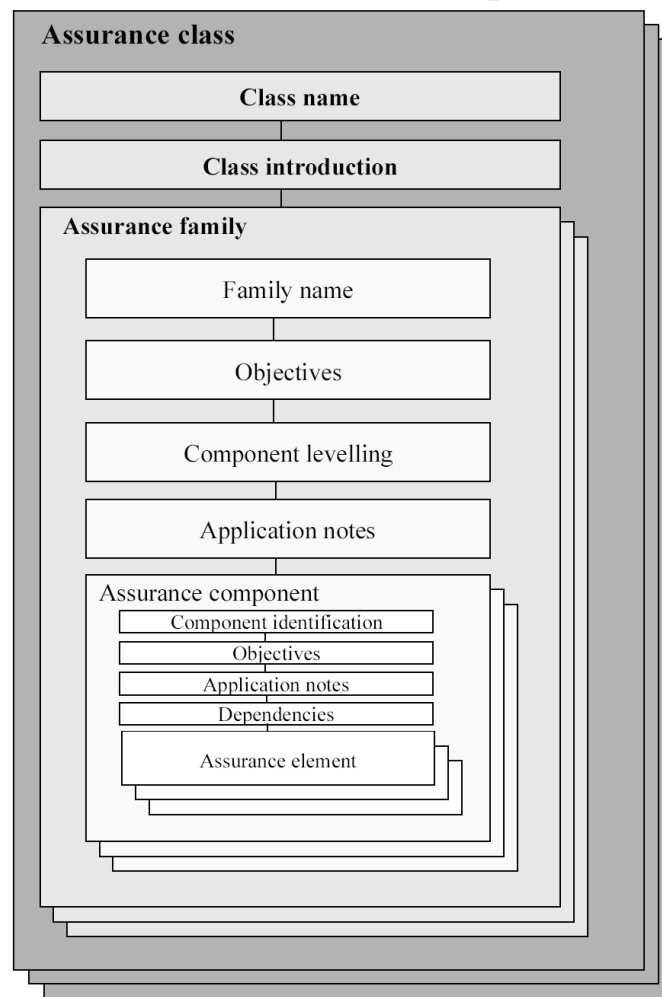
Assurance class

Class name

Class introduction

Assurance family

Family name

Objectives

Component levelling

Application notes

Assurance component

Component identification

Objectives

Application notes

Dependencies

Assurance element